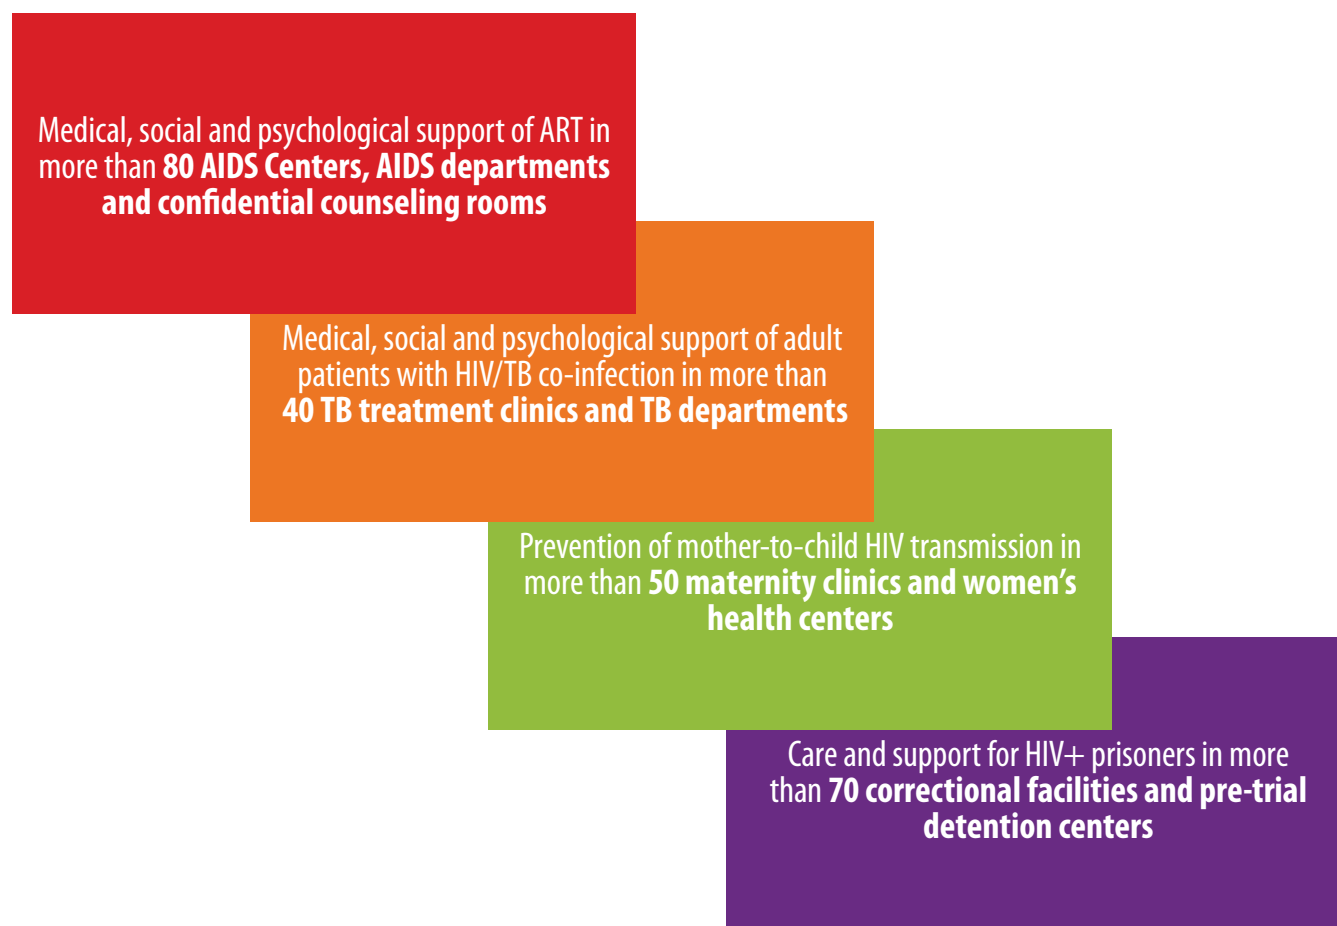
Medical, social and psychological support of ART in more than 80 AIDS Centers, AIDS departments and confidential counseling rooms

Medical, social and psychological support of adult patients with HIV/TB co-infection in more than 40 TB treatment clinics and TB departments

Prevention of mother-to-child HIV transmission in more than 50 maternity clinics and women's health centers

Care and support for HIV+ prisoners in more than 70 correctional facilities and pre-trial detention centers